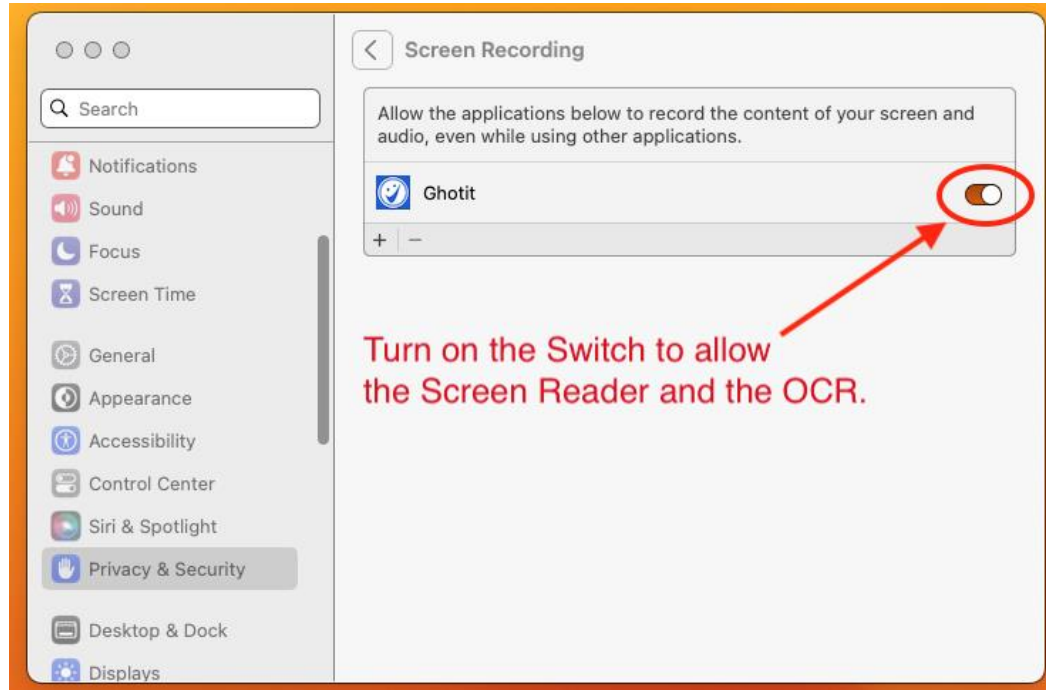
Search

Notifications
Sound
Focus
Screen Time

General
Appearance
Accessibility
Control Center
Siri & Spotlight
Privacy & Security

Desktop & Dock
Displays

Screen Recording

Allow the applications below to record the content of your screen and audio, even while using other applications.

Ghotit

+ −

Turn on the Switch to allow the Screen Reader and the OCR.